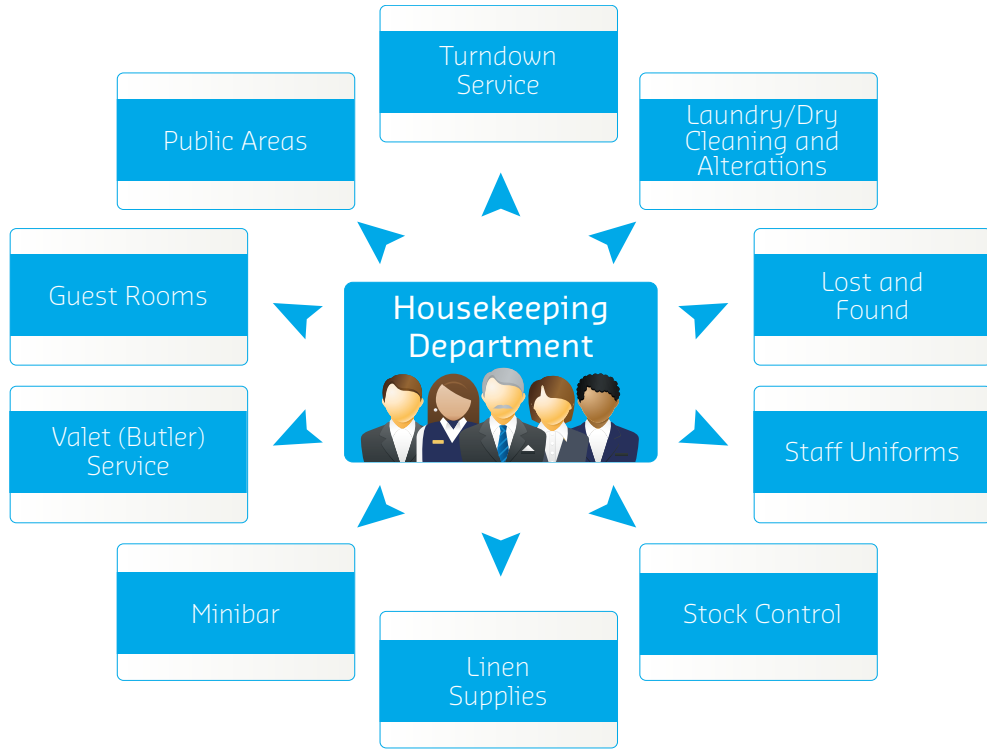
Housekeeping Department

Turndown Service

Laundry/Dry Cleaning and Alterations

Lost and Found

Staff Uniforms

Stock Control

Linen Supplies

Minibar

Valet (Butler) Service

Guest Rooms

Public Areas